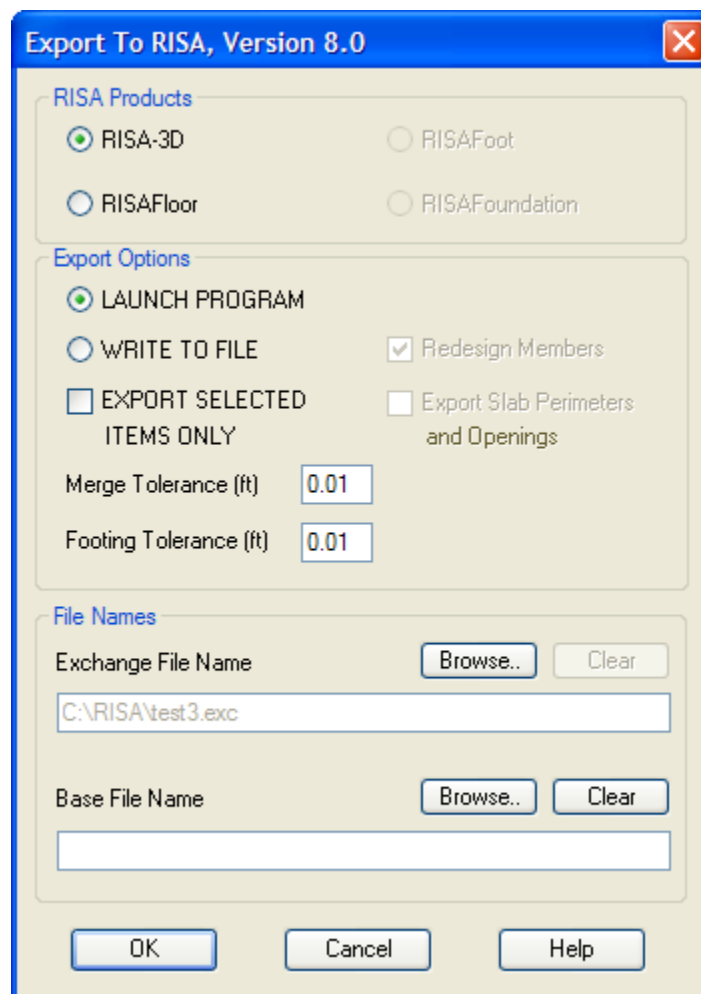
Export To RISA, Version 8.0

RISA Products

RISA-3D

RISAFoot

RISAFloor

RISAFoundation

Export Options

LAUNCH PROGRAM

WRITE TO FILE

Redesign Members

EXPORT SELECTED ITEMS ONLY

Export Slab Perimeters and Openings

Merge Tolerance (ft) 0.01

Footing Tolerance (ft) 0.01

File Names

Exchange File Name

Browse..

Clear

C:\RISA\test3.exc

Base File Name

Browse..

Clear

OK

Cancel

Help